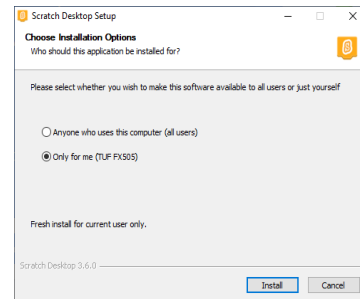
Scratch Desktop Setup

Choose Installation Options
Who should this application be installed for?

Please select whether you wish to make this software available to all users or just yourself

Anyone who uses this computer (all users)

Only for me (TUF FX505)

Fresh install for current user only.

Scratch Desktop 3.6.0

Install

Cancel